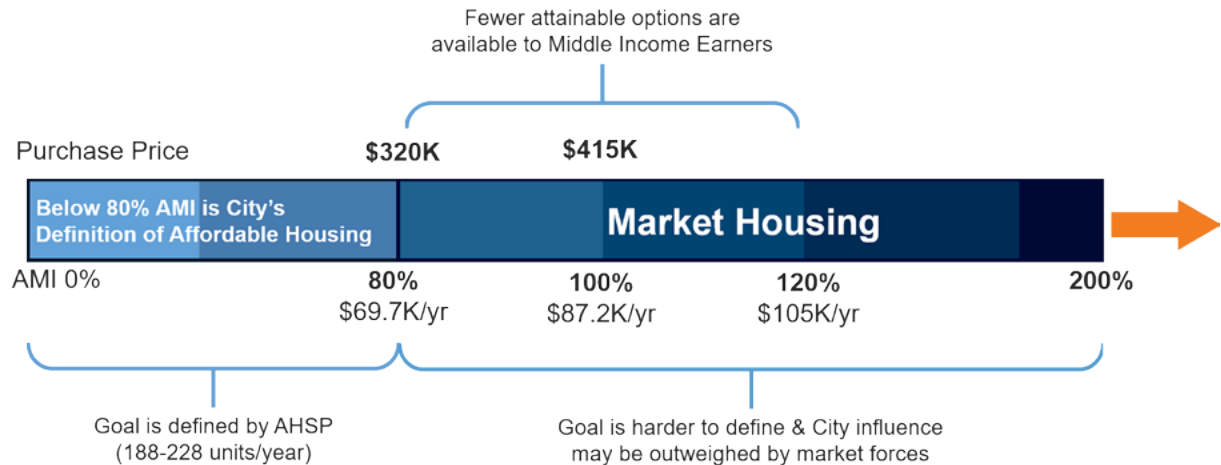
Fewer attainable options are available to Middle Income Earners

Purchase Price

$320K

$415K

Below 80% AMI is City's Definition of Affordable Housing

Market Housing

AMI 0%

80%
$69.7K/yr

100%
$87.2K/yr

120%
$105K/yr

200%

Goal is defined by AHSP (188-228 units/year)

Goal is harder to define & City influence may be outweighed by market forces